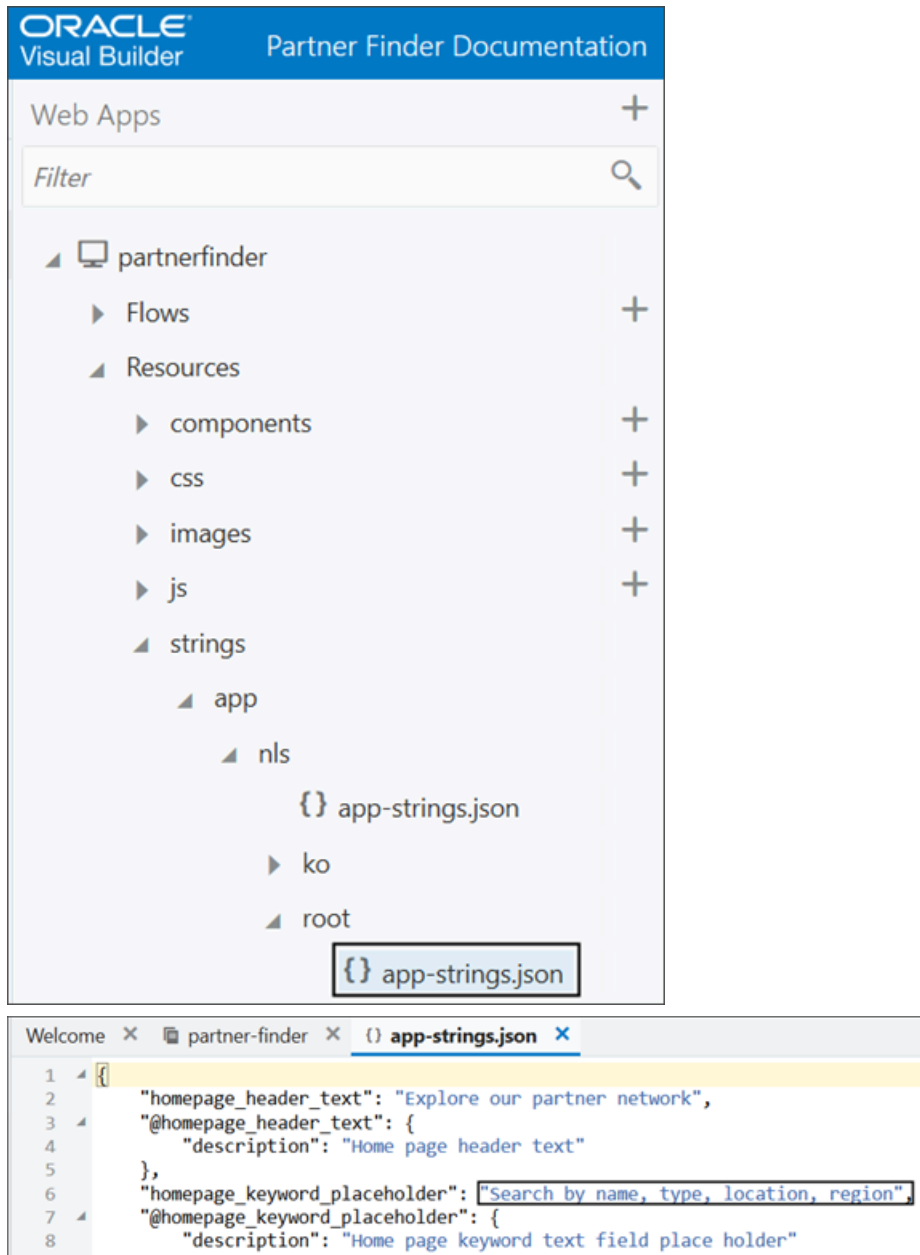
ORACLE
Visual Builder

Partner Finder Documentation

Web Apps +

Filter

partnerfinder
Flows +
Resources
components +
css +
images +
js +
strings
app
nls
{} app-strings.json
ko
root
{} app-strings.json

Welcome × partner-finder × {} app-strings.json ×

1 {
2 "homepage_header_text": "Explore our partner network",
3 "@homepage_header_text": {
4 "description": "Home page header text"
5 },
6 "homepage_keyword_placeholder": "Search by name, type, location, region",
7 "@homepage_keyword_placeholder": {
8 "description": "Home page keyword text field place holder"